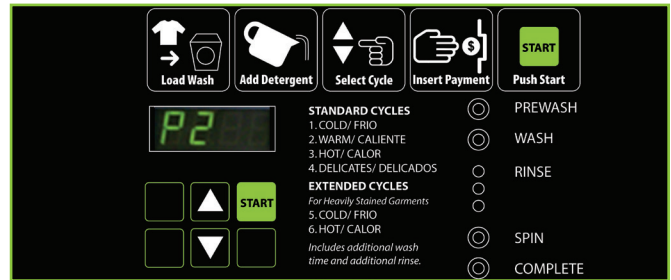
Load Wash

Add Detergent

Select Cycle

Insert Payment

START
Push Start

P2

STANDARD CYCLES
1. COLD/ FRIO
2. WARM/ CALIENTE
3. HOT/ CALOR
4. DELICATES/ DELICADOS

EXTENDED CYCLES
For Heavily Stained Garments
5. COLD/ FRIO
6. HOT/ CALOR
Includes additional wash time and additional rinse.

START

PREWASH

WASH

RINSE

SPIN

COMPLETE